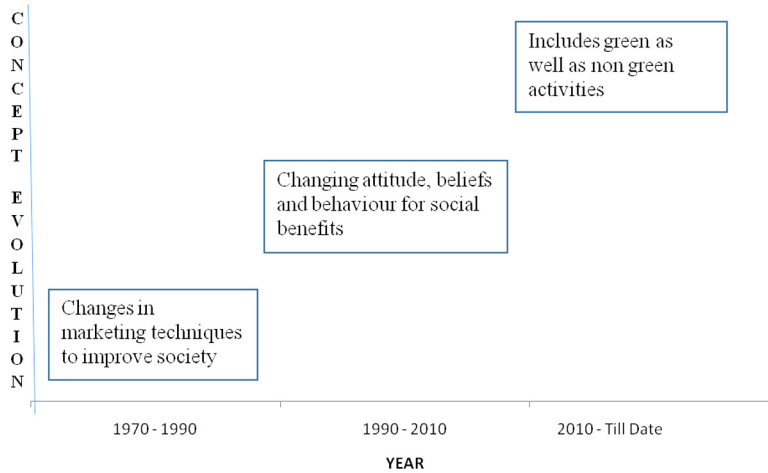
CONCEPT EVOLUTION

Includes green as well as non green activities

Changing attitude, beliefs and behaviour for social benefits

Changes in marketing techniques to improve society

1970 - 1990

1990 - 2010

2010 - Till Date

YEAR